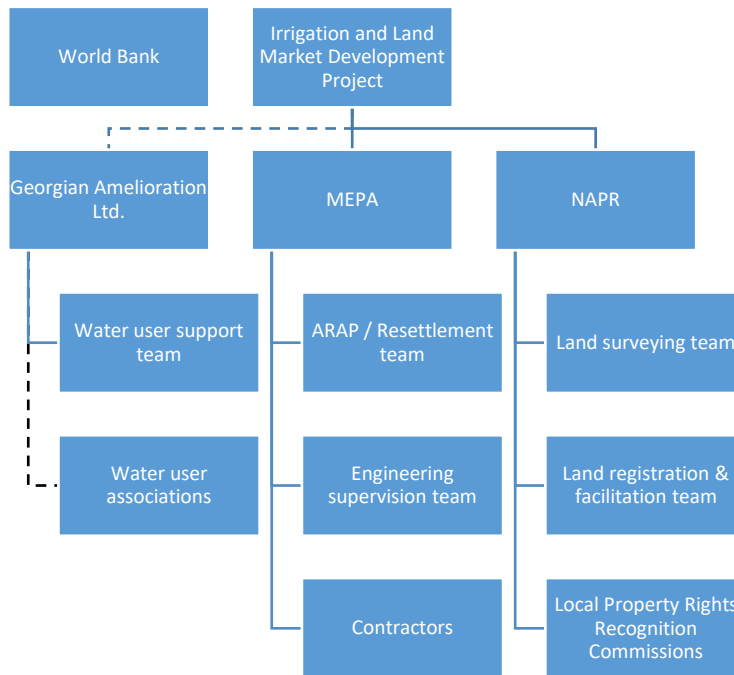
World Bank

Irrigation and Land Market Development Project

Georgian Amelioration Ltd.

MEPA

NAPR

Water user support team

Water user associations

ARAP / Resettlement team

Engineering supervision team

Contractors

Land surveying team

Land registration & facilitation team

Local Property Rights Recognition Commissions